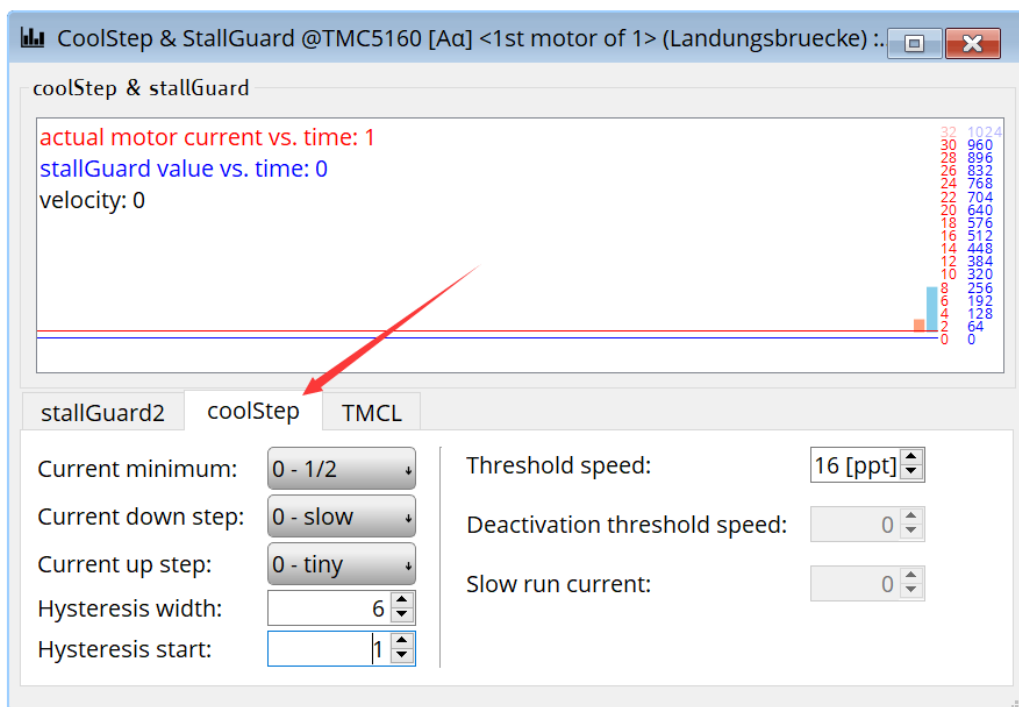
CoolStep & StallGuard @TMC5160 [Aα] <1st motor of 1> (Landungsbruecke) :.

coolStep & stallGuard

actual motor current vs. time: 1
stallGuard value vs. time: 0
velocity: 0

| | |
|---|---|
| 32 | 1024 |
| 30 | 960 |
| 28 | 896 |
| 26 | 832 |
| 24 | 768 |
| 22 | 704 |
| 20 | 640 |
| 18 | 576 |
| 16 | 512 |
| 14 | 448 |
| 12 | 384 |
| 10 | 320 |
| 8 | 256 |
| 6 | 192 |
| 4 | 128 |
| 2 | 64 |
| 0 | 0 |

stallGuard2 coolStep TMCL

Current minimum: 0 - 1/2
Current down step: 0 - slow
Current up step: 0 - tiny
Hysteresis width: 6
Hysteresis start: 1

Threshold speed: 16 [ppt]
Deactivation threshold speed: 0
Slow run current: 0